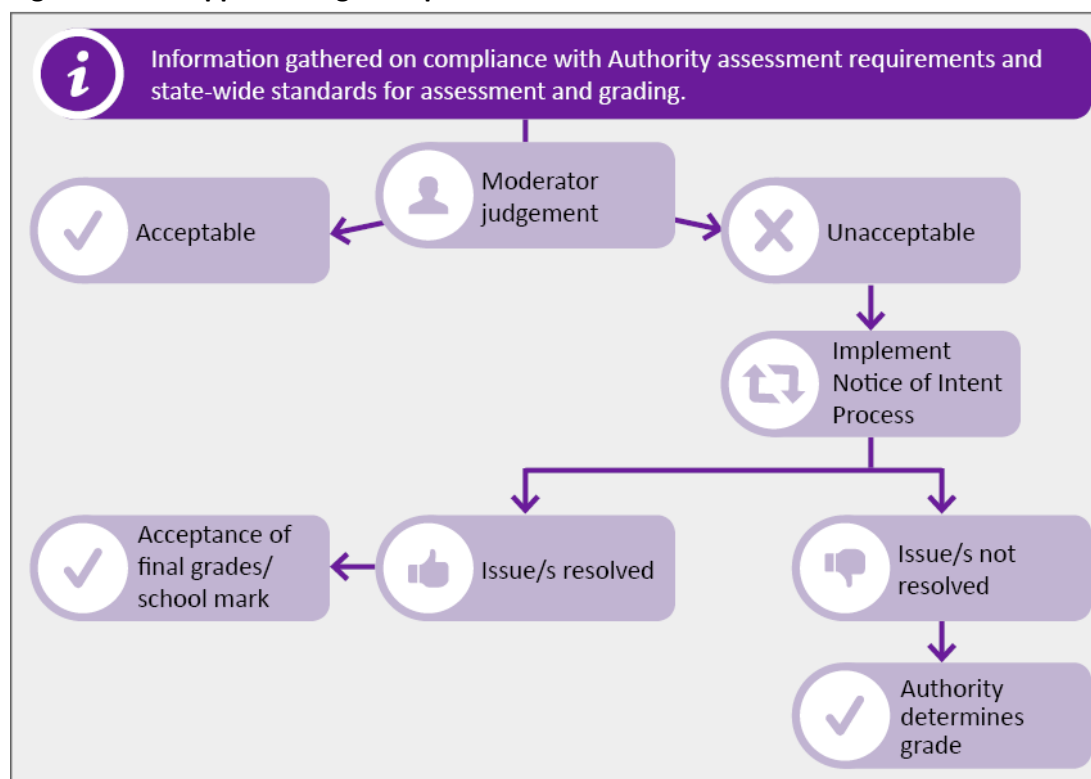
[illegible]

i

Information gathered on compliance with Authority assessment requirements and state-wide standards for assessment and grading.

Moderator judgement

Acceptable

Unacceptable

Implement Notice of Intent Process

Acceptance of final grades/ school mark

Issue/s resolved

Issue/s not resolved

Authority determines grade